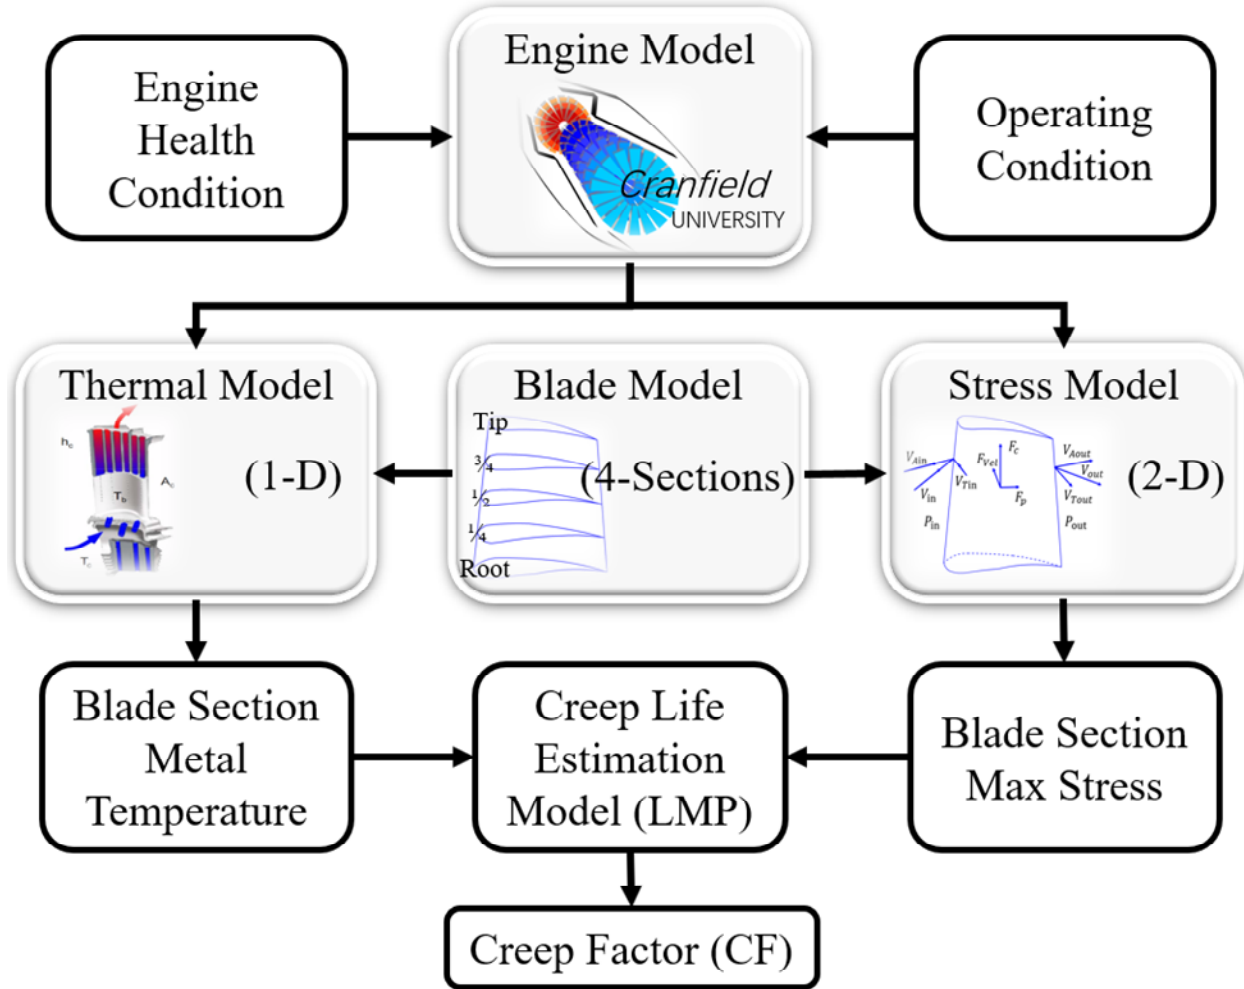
Engine Health Condition

Engine Model

Cranfield UNIVERSITY

Operating Condition

Thermal Model

$h_c$

$A_c$

$T_b$

$T_c$

(1-D)

Blade Model

Tip

$\frac{3}{4}$

$\frac{1}{2}$

$\frac{1}{4}$

Root

(4-Sections)

Stress Model

$V_{Ain}$

$V_{in}$

$V_{Tin}$

$P_{in}$

$F_{vel}$

$F_c$

$F_p$

$V_{Aout}$

$V_{out}$

$V_{Tout}$

$P_{out}$

(2-D)

Blade Section Metal Temperature

Creep Life Estimation Model (LMP)

Blade Section Max Stress

Creep Factor (CF)